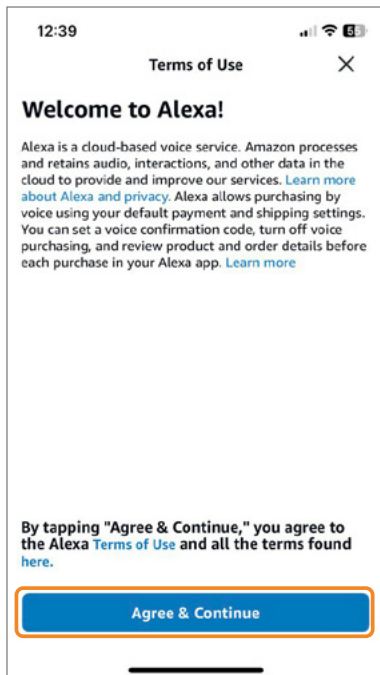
12:39

55

Terms of Use

×

Welcome to Alexa!

Alexa is a cloud-based voice service. Amazon processes and retains audio, interactions, and other data in the cloud to provide and improve our services. Learn more about Alexa and privacy. Alexa allows purchasing by voice using your default payment and shipping settings. You can set a voice confirmation code, turn off voice purchasing, and review product and order details before each purchase in your Alexa app. Learn more

By tapping "Agree & Continue," you agree to the Alexa Terms of Use and all the terms found here.

Agree & Continue